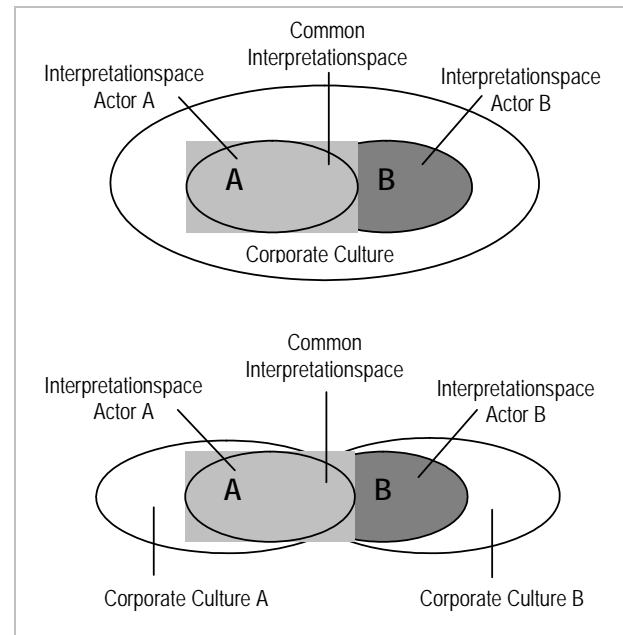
Common Interpretationspace

Interpretationspace Actor A

Interpretationspace Actor B

A

B

Corporate Culture

Common Interpretationspace

Interpretationspace Actor A

Interpretationspace Actor B

A

B

Corporate Culture A

Corporate Culture B